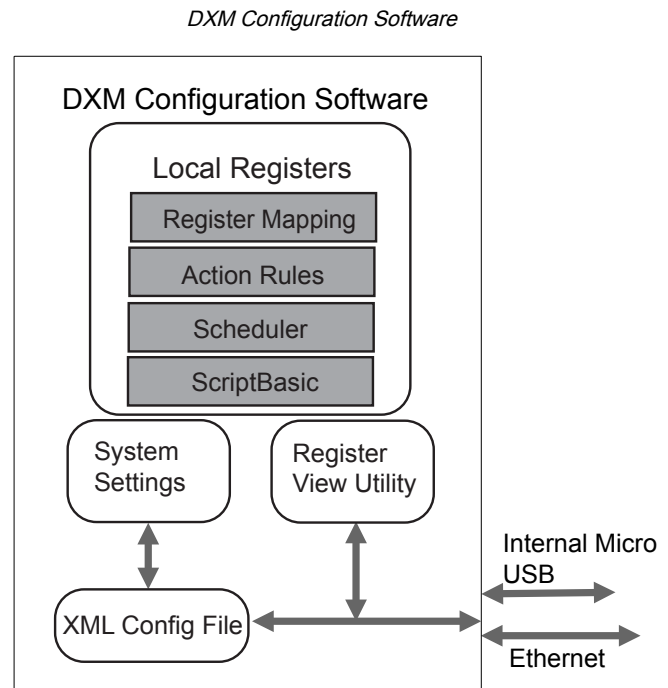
DXM Configuration Software

DXM Configuration Software

Local Registers

Register Mapping

Action Rules

Scheduler

ScriptBasic

System Settings

Register View Utility

XML Config File

Internal Micro USB

Ethernet